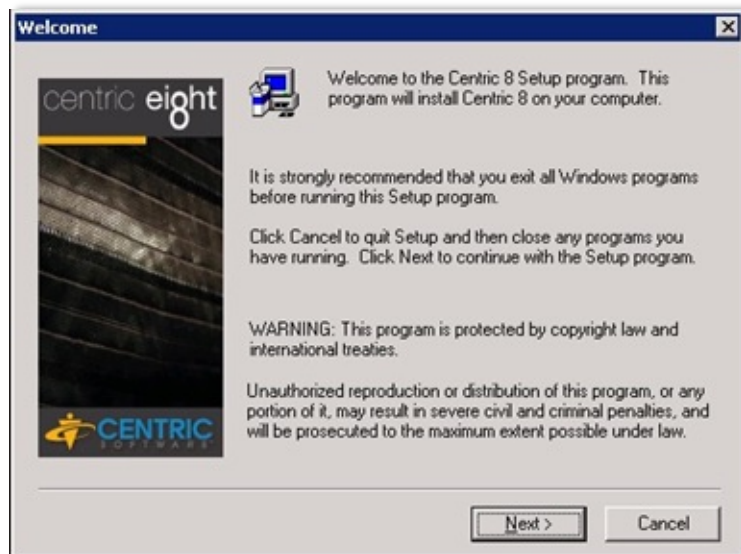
Welcome

centric eight

CENTRIC
SOFTWARE

Welcome to the Centric 8 Setup program. This program will install Centric 8 on your computer.

It is strongly recommended that you exit all Windows programs before running this Setup program.

Click Cancel to quit Setup and then close any programs you have running. Click Next to continue with the Setup program.

WARNING: This program is protected by copyright law and international treaties.

Unauthorized reproduction or distribution of this program, or any portion of it, may result in severe civil and criminal penalties, and will be prosecuted to the maximum extent possible under law.

Next >

Cancel